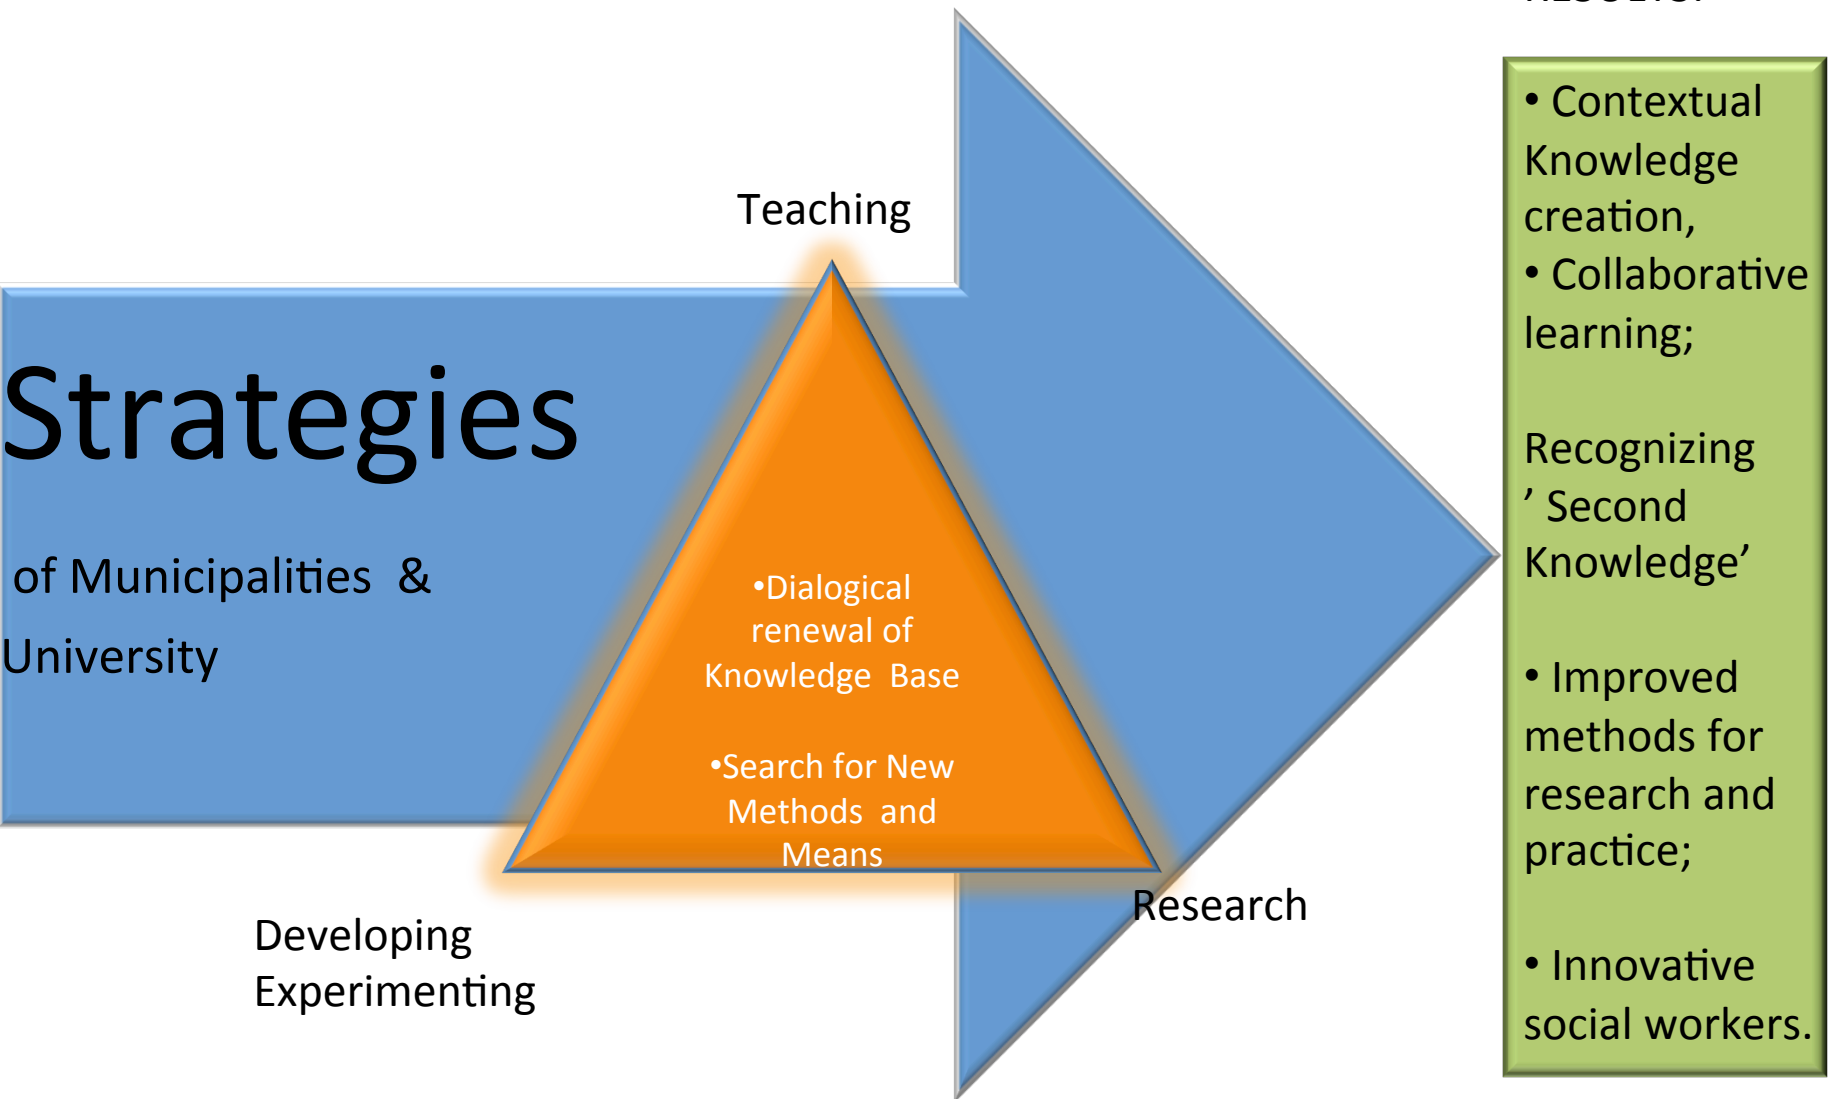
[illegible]

Strategies

of Municipalities &

University

Teaching

•Dialogical renewal of Knowledge Base

•Search for New Methods and Means

Developing Experimenting

Research

• Contextual Knowledge creation,

• Collaborative learning;

Recognizing ’ Second Knowledge’

• Improved methods for research and practice;

• Innovative social workers.